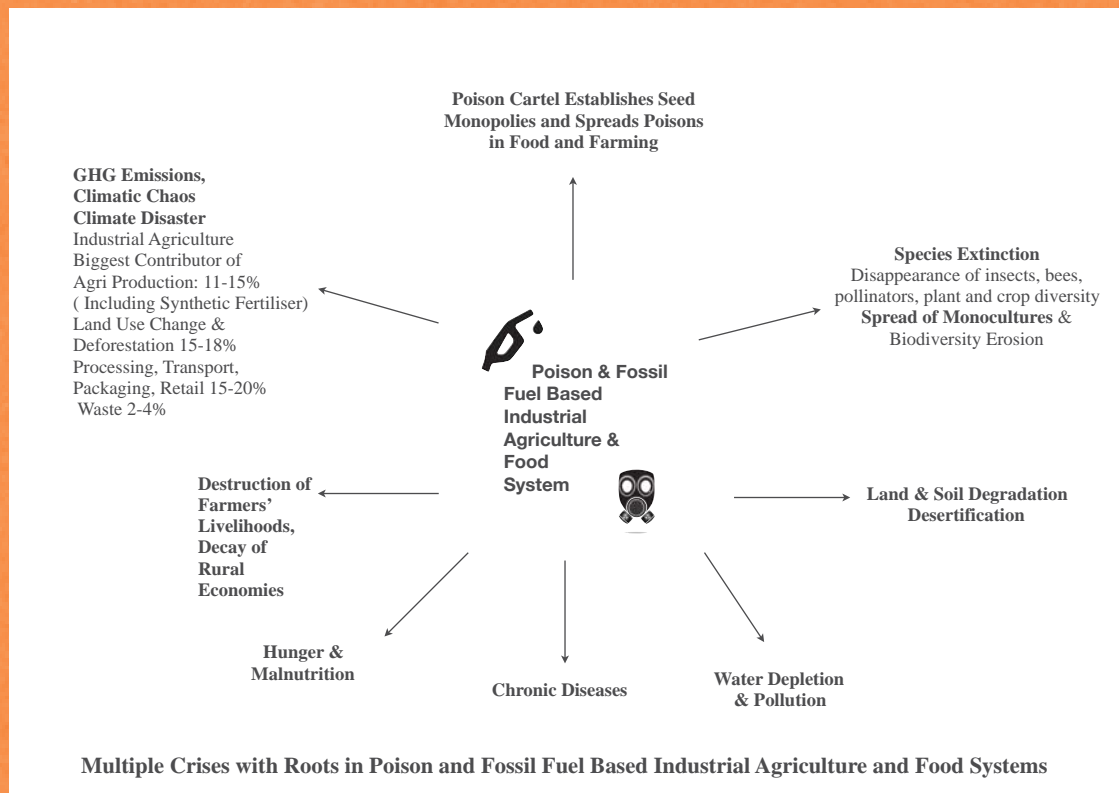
Poison Cartel Establishes Seed Monopolies and Spreads Poisons in Food and Farming

GHG Emissions,
Climatic Chaos
Climate Disaster
Industrial Agriculture Biggest Contributor of Agri Production: 11-15% ( Including Synthetic Fertiliser) Land Use Change & Deforestation 15-18% Processing, Transport, Packaging, Retail 15-20% Waste 2-4%

Species Extinction
Disappearance of insects, bees, pollinators, plant and crop diversity
Spread of Monocultures & Biodiversity Erosion

Poison & Fossil Fuel Based Industrial Agriculture & Food System

Destruction of Farmers' Livelihoods, Decay of Rural Economies

Land & Soil Degradation Desertification

Hunger & Malnutrition

Chronic Diseases

Water Depletion & Pollution

Multiple Crises with Roots in Poison and Fossil Fuel Based Industrial Agriculture and Food Systems